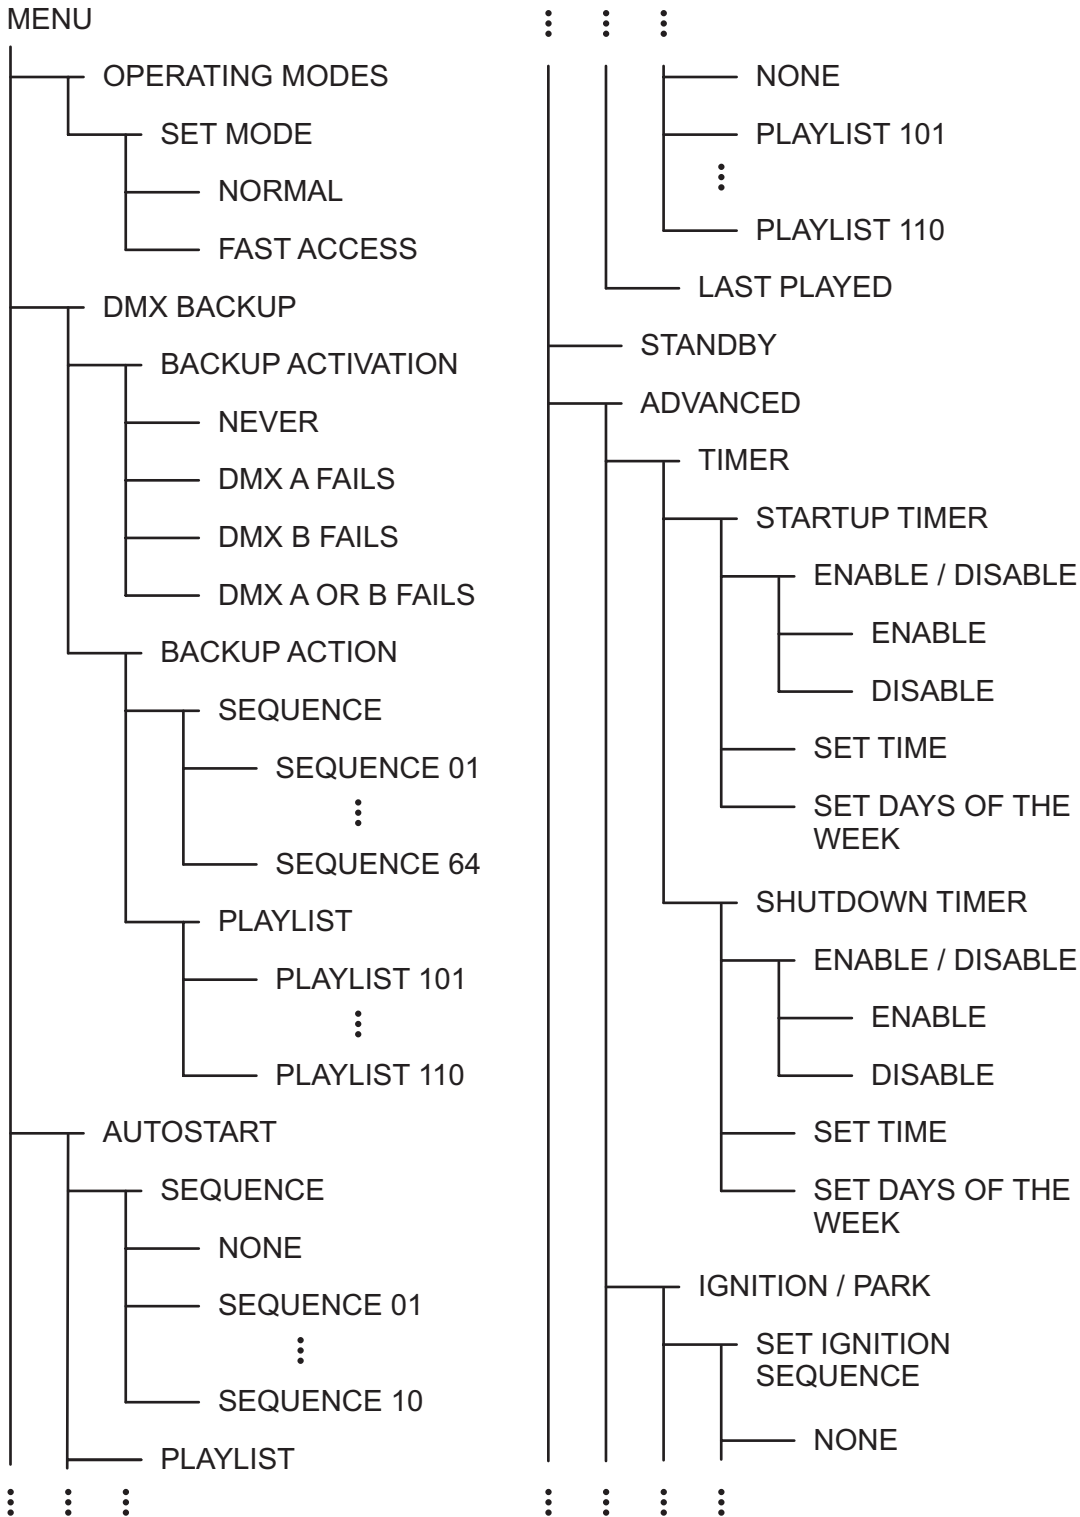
MENU
OPERATING MODES
SET MODE
NORMAL
FAST ACCESS
DMX BACKUP
BACKUP ACTIVATION
NEVER
DMX A FAILS
DMX B FAILS
DMX A OR B FAILS
BACKUP ACTION
SEQUENCE
SEQUENCE 01
⋮
SEQUENCE 64
PLAYLIST
PLAYLIST 101
⋮
PLAYLIST 110
AUTOSTART
SEQUENCE
NONE
SEQUENCE 01
⋮
SEQUENCE 10
PLAYLIST

NONE
PLAYLIST 101
⋮
PLAYLIST 110
LAST PLAYED
STANDBY
ADVANCED
TIMER
STARTUP TIMER
ENABLE / DISABLE
ENABLE
DISABLE
SET TIME
SET DAYS OF THE WEEK
SHUTDOWN TIMER
ENABLE / DISABLE
ENABLE
DISABLE
SET TIME
SET DAYS OF THE WEEK
IGNITION / PARK
SET IGNITION SEQUENCE
NONE